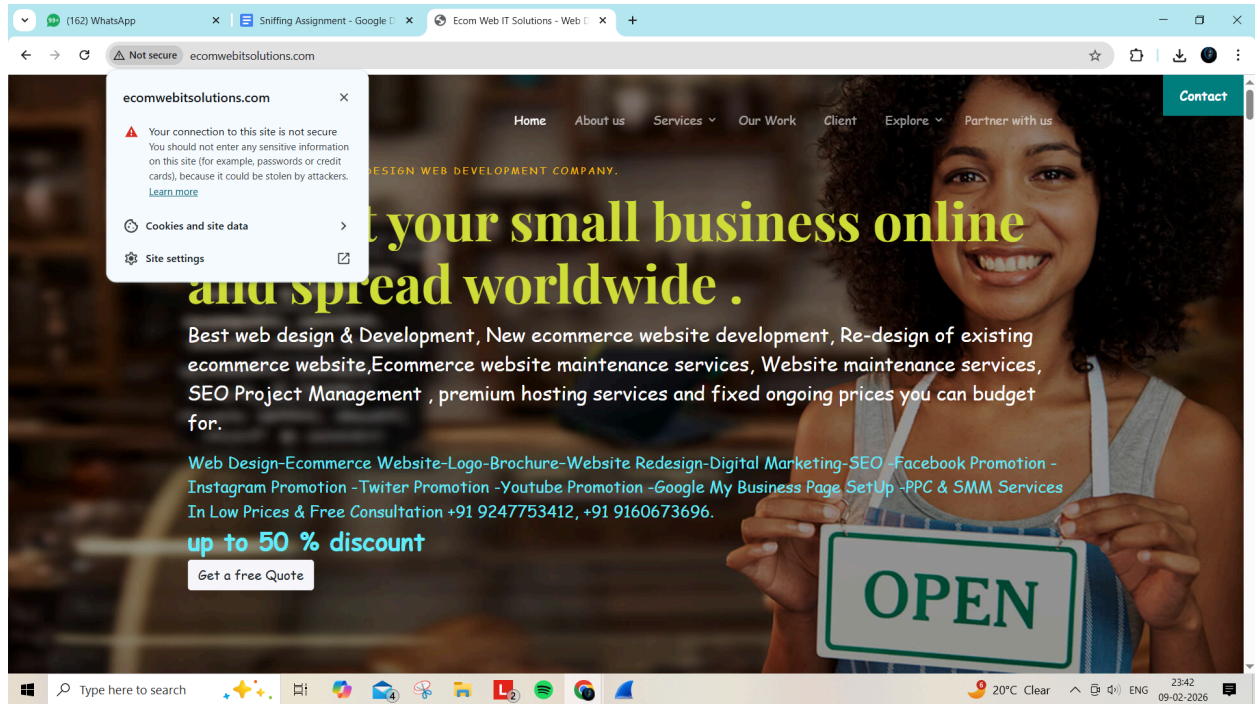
(162) WhatsApp
Sniffing Assignment - Google D
Ecom Web IT Solutions - Web D

Not secure ecomwebitsolutions.com

ecomwebitsolutions.com

Your connection to this site is not secure
You should not enter any sensitive information on this site (for example, passwords or credit cards), because it could be stolen by attackers.
Learn more

Cookies and site data

Site settings

Contact

Home About us Services Our Work Client Explore Partner with us

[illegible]ESIGN WEB DEVELOPMENT COMPANY.

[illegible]t your small business online and spread worldwide .

Best web design & Development, New ecommerce website development, Re-design of existing ecommerce website,Ecommerce website maintenance services, Website maintenance services, SEO Project Management , premium hosting services and fixed ongoing prices you can budget for.

Web Design-Ecommerce Website-Logo-Brochure-Website Redesign-Digital Marketing-SEO -Facebook Promotion -Instagram Promotion -Twiter Promotion -Youtube Promotion -Google My Business Page SetUp -PPC & SMM Services In Low Prices & Free Consultation +91 9247753412, +91 9160673696.

up to 50 % discount

Get a free Quote

OPEN

Type here to search

20°C Clear ENG 23:42 09-02-2026